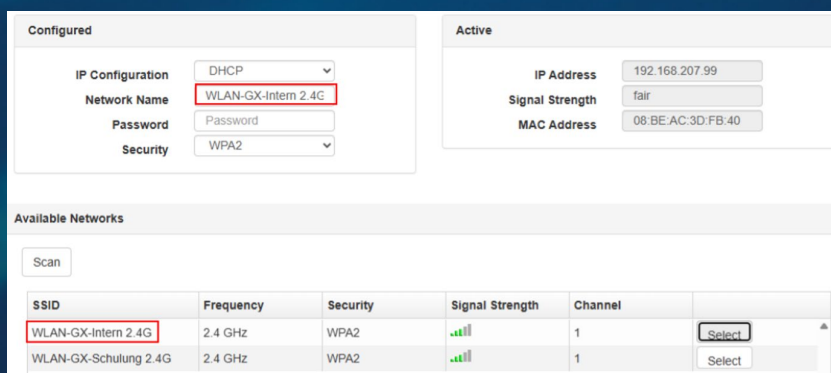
Configured

IP Configuration DHCP
Network Name WLAN-GX-Intern 2.4G
Password Password
Security WPA2

Active

IP Address 192.168.207.99
Signal Strength fair
MAC Address 08:BE:AC:3D:FB:40

Available Networks

Scan

| SSID | Frequency | Security | Signal Strength | Channel | |
|---|---|---|---|---|---|
| WLAN-GX-Intern 2.4G | 2.4 GHz | WPA2 | | 1 | Select |
| WLAN-GX-Schulung 2.4G | 2.4 GHz | WPA2 | | 1 | Select |